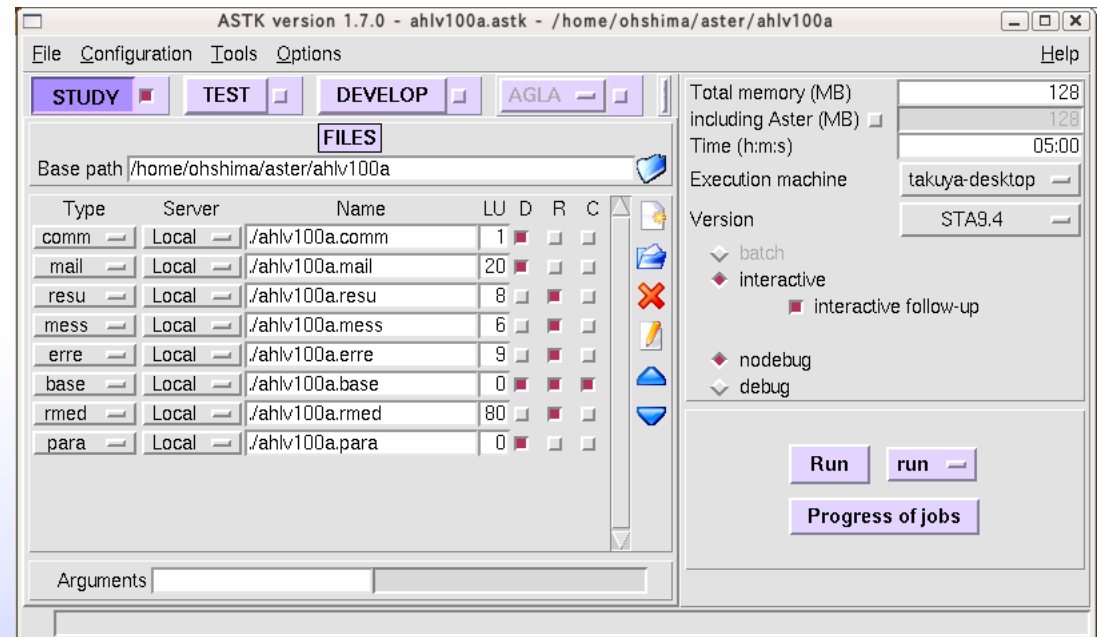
ASTK version 1.7.0 - ahlv100a.astk - /home/ohshima/aster/ahlv100a

File Configuration Tools Options Help

STUDY TEST DEVELOP AGLA

FILES

Base path /home/ohshima/aster/ahlv100a

| Type | Server | Name | LU | D | R | C |
|---|---|---|---|---|---|---|
| comm | Local | ./ahlv100a.comm | 1 | | | |
| mail | Local | ./ahlv100a.mail | 20 | | | |
| resu | Local | ./ahlv100a.resu | 8 | | | |
| mess | Local | ./ahlv100a.mess | 6 | | | |
| erre | Local | ./ahlv100a.erre | 9 | | | |
| base | Local | ./ahlv100a.base | 0 | | | |
| rmed | Local | ./ahlv100a.rmed | 80 | | | |
| para | Local | ./ahlv100a.para | 0 | | | |

Arguments

Total memory (MB) 128
including Aster (MB) 128
Time (h:m:s) 05:00
Execution machine takuya-desktop
Version STA9.4

batch
interactive
interactive follow-up

nodebug
debug

Run run

Progress of jobs